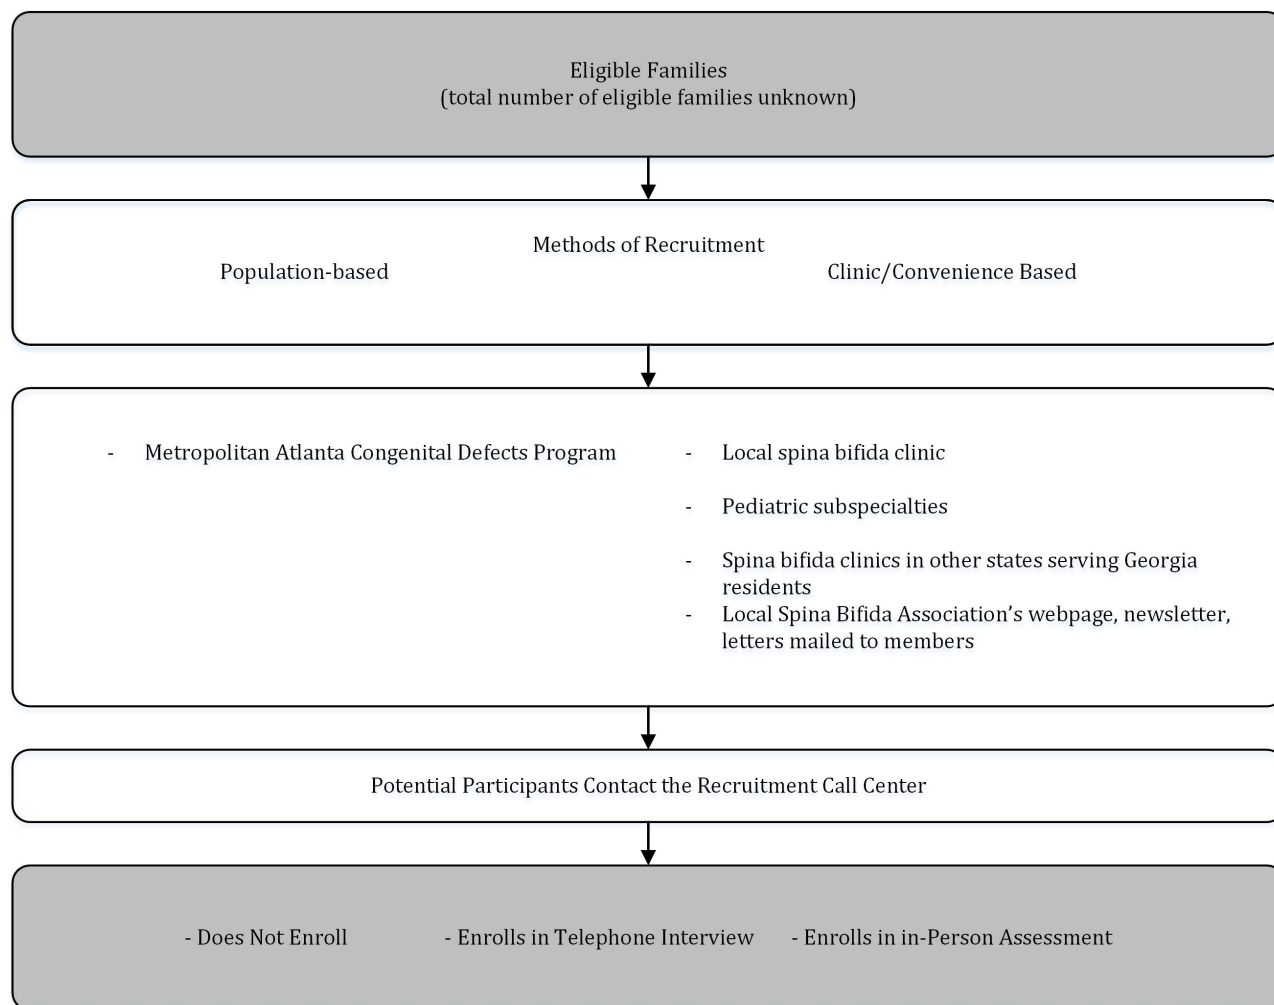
Eligible Families
(total number of eligible families unknown)

Methods of Recruitment
Population-based

Clinic/Convenience Based

- Metropolitan Atlanta Congenital Defects Program

- Local spina bifida clinic
- Pediatric subspecialties
- Spina bifida clinics in other states serving Georgia residents
- Local Spina Bifida Association's webpage, newsletter, letters mailed to members

Potential Participants Contact the Recruitment Call Center

- Does Not Enroll

- Enrolls in Telephone Interview

- Enrolls in in-Person Assessment